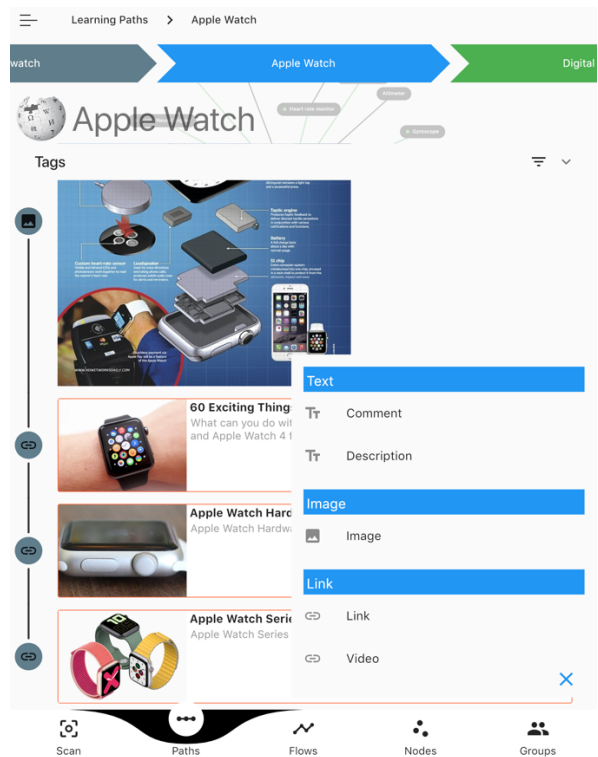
Learning Paths > Apple Watch

watch

Apple Watch

Digital

Apple Watch

Heart rate monitor

Altimeter

Gyroscope

Tags

Taptic engine

Battery

S1 chip

Custom heart rate sensor

Loudspeaker

60 Exciting Thing
What can you do wi
and Apple Watch 4

Apple Watch Hard
Apple Watch Hardw

Apple Watch Serie
Apple Watch Series

Text

Comment

Description

Image

Image

Link

Link

Video

Scan

Paths

Flows

Nodes

Groups